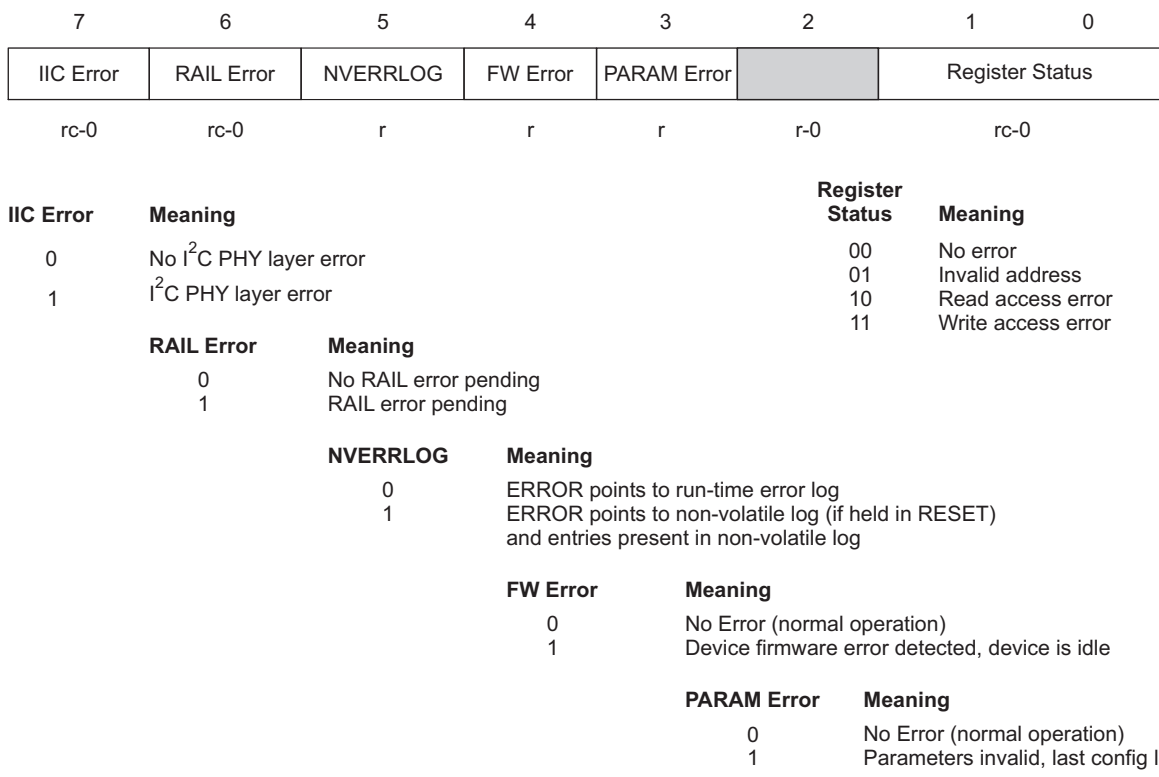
| 7 | 6 | 5 | 4 | 3 | 2 | 1 | 0 |
|---|---|---|---|---|---|---|---|
| IIC Error | RAIL Error | NVERRLOG | FW Error | PARAM Error | | Register Status | |
| rc-0 | rc-0 | r | r | r | r-0 | rc-0 | |

| IIC Error | Meaning |
|---|---|
| 0 | No $I^2C$ PHY layer error |
| 1 | $I^2C$ PHY layer error |

| Register Status | Meaning |
|---|---|
| 00 | No error |
| 01 | Invalid address |
| 10 | Read access error |
| 11 | Write access error |

| RAIL Error | Meaning |
|---|---|
| 0 | No RAIL error pending |
| 1 | RAIL error pending |

| NVERRLOG | Meaning |
|---|---|
| 0 | ERROR points to run-time error log |
| 1 | ERROR points to non-volatile log (if held in RESET) and entries present in non-volatile log |

| FW Error | Meaning |
|---|---|
| 0 | No Error (normal operation) |
| 1 | Device firmware error detected, device is idle |

| PARAM Error | Meaning |
|---|---|
| 0 | No Error (normal operation) |
| 1 | Parameters invalid, last config l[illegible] |